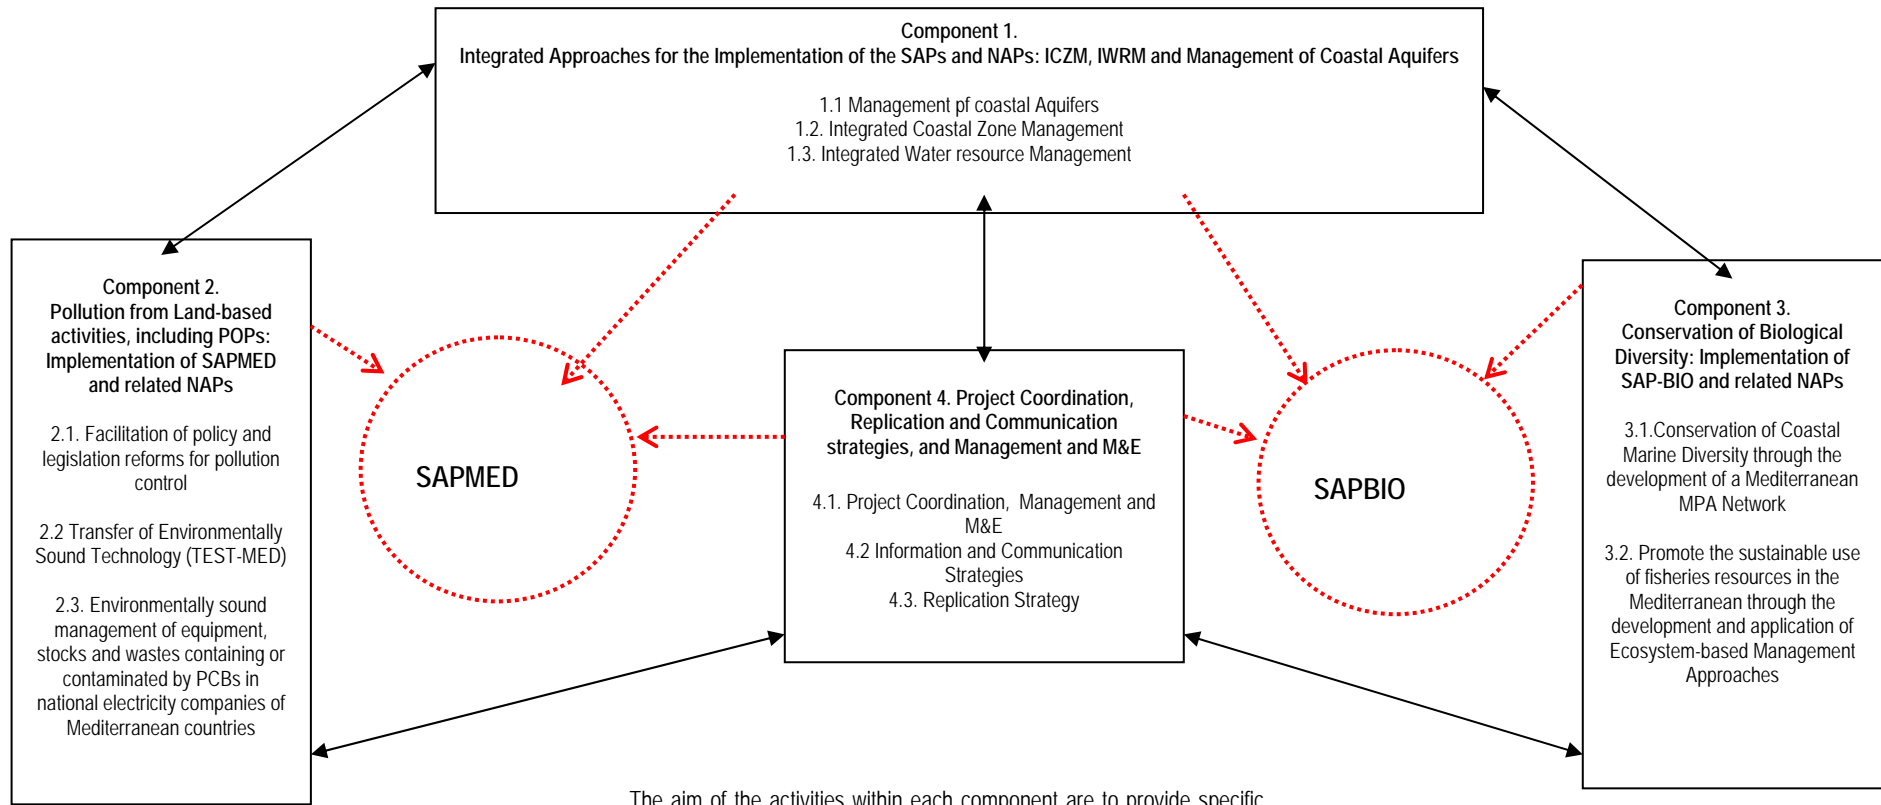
Component 1.
Integrated Approaches for the Implementation of the SAPs and NAPs: ICZM, IWRM and Management of Coastal Aquifers

1.1 Management pf coastal Aquifers
1.2. Integrated Coastal Zone Management
1.3. Integrated Water resource Management

Component 2.
Pollution from Land-based activities, including POPs: Implementation of SAPMED and related NAPs

2.1. Facilitation of policy and legislation reforms for pollution control

2.2 Transfer of Environmentally Sound Technology (TEST-MED)

2.3. Environmentally sound management of equipment, stocks and wastes containing or contaminated by PCBs in national electricity companies of Mediterranean countries

SAPMED

Component 4. Project Coordination, Replication and Communication strategies, and Management and M&E

4.1. Project Coordination, Management and M&E
4.2 Information and Communication Strategies
4.3. Replication Strategy

SAPBIO

Component 3.
Conservation of Biological Diversity: Implementation of SAP-BIO and related NAPs

3.1.Conservation of Coastal Marine Diversity through the development of a Mediterranean MPA Network

3.2. Promote the sustainable use of fisheries resources in the Mediterranean through the development and application of Ecosystem-based Management Approaches

The aim of the activities within each component are to provide specific